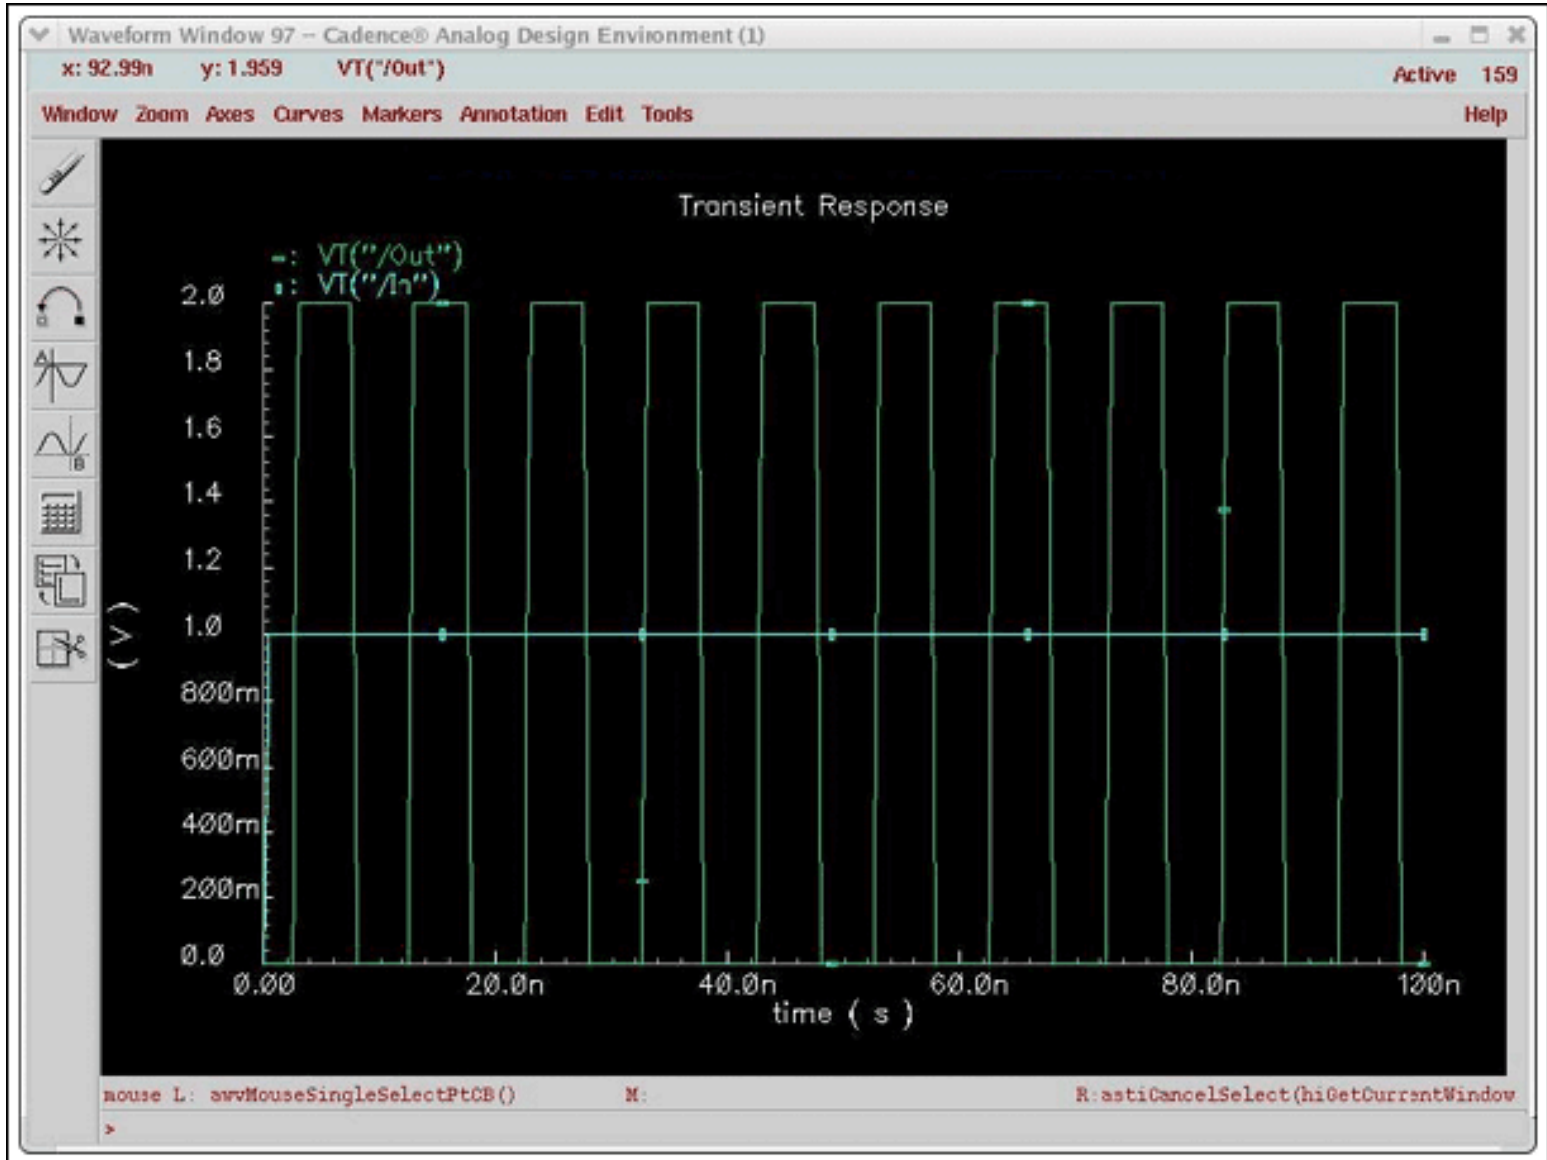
Waveform Window 97 – Cadence® Analog Design Environment (1)

x: 92.99n y: 1.959 VT("/Out") Active 159

Window Zoom Axes Curves Markers Annotation Edit Tools Help

Transient Response

-: VT("/Out")
▪: VT("/In")

2.0
1.8
1.6
1.4
1.2
1.0
800m
600m
400m
200m
0.0

( V )

0.00 20.0n 40.0n 60.0n 80.0n 120n
time ( s )

mouse L: awvMouseSingleSelectPtCB() M: R: astiCancelSelect(hiGetCurrentWindow

>